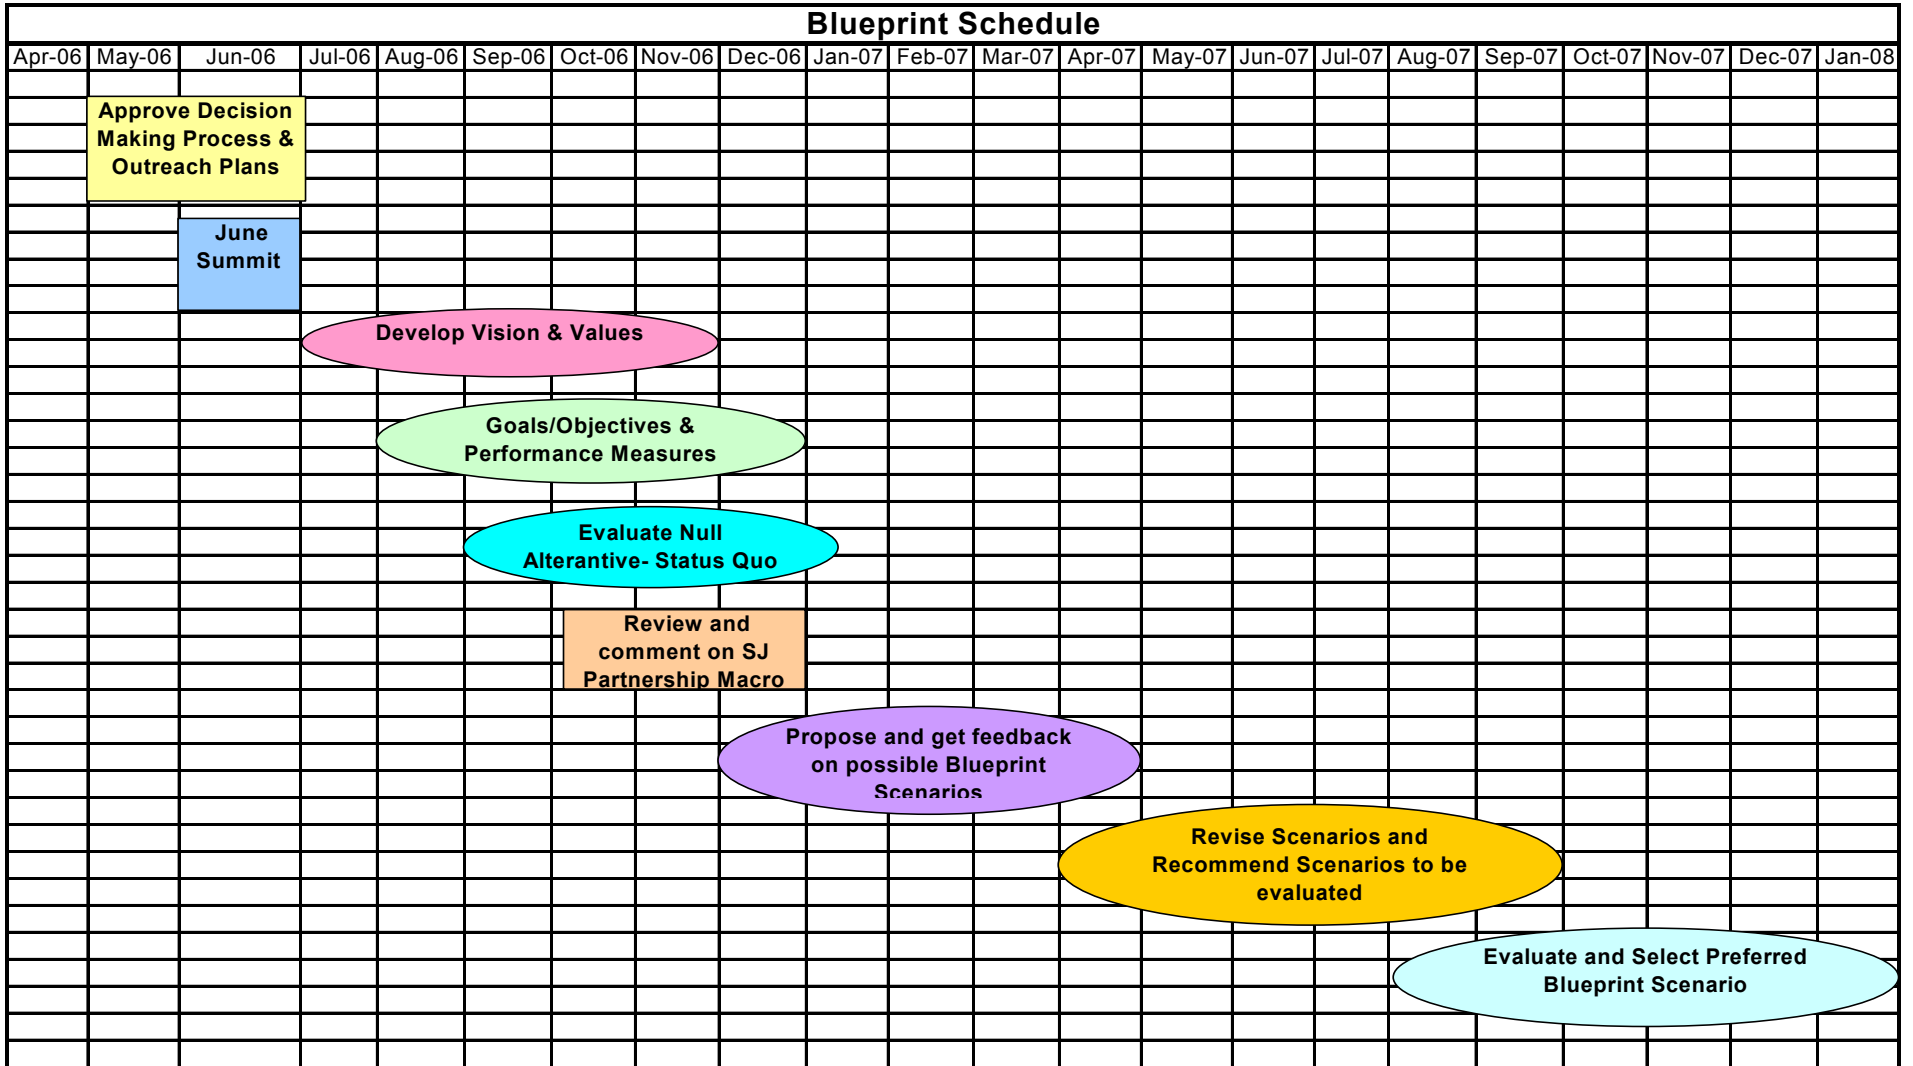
Blueprint Schedule

| Apr-06 | May-06 | Jun-06 | Jul-06 | Aug-06 | Sep-06 | Oct-06 | Nov-06 | Dec-06 | Jan-07 | Feb-07 | Mar-07 | Apr-07 | May-07 | Jun-07 | Jul-07 | Aug-07 | Sep-07 | Oct-07 | Nov-07 | Dec-07 | Jan-08 |
|---|---|---|---|---|---|---|---|---|---|---|---|---|---|---|---|---|---|---|---|---|---|

Approve Decision Making Process & Outreach Plans

June Summit

Develop Vision & Values

Goals/Objectives & Performance Measures

Evaluate Null Alterantive- Status Quo

Review and comment on SJ Partnership Macro

Propose and get feedback on possible Blueprint Scenarios

Revise Scenarios and Recommend Scenarios to be evaluated

Evaluate and Select Preferred Blueprint Scenario